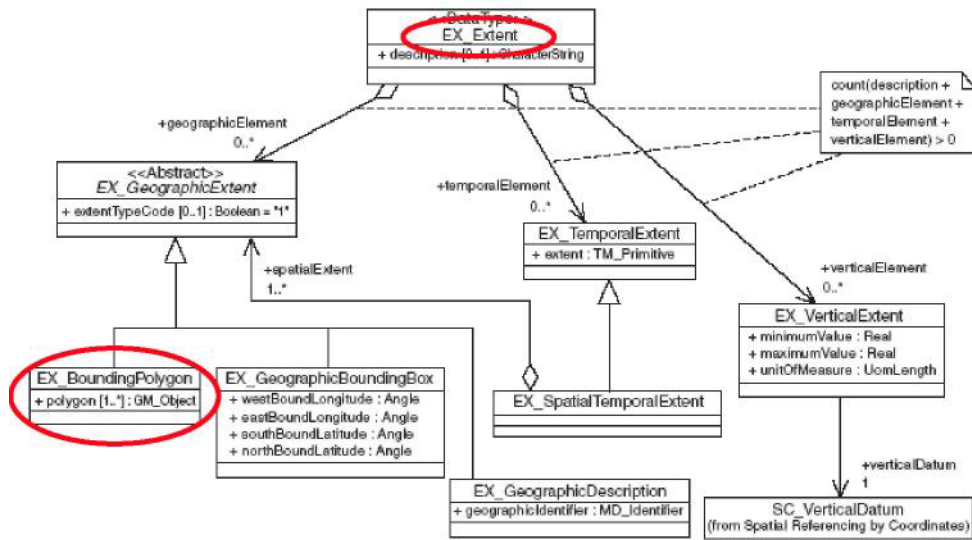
<<DataType>>
EX_Extent
+ description [0..1] : CharacterString

count(description + geographicElement + temporalElement + verticalElement) > 0

+geographicElement
0..*

<<Abstract>>
EX_GeographicExtent
+ extentTypeCode [0..1] : Boolean = "1"

+temporalElement
0..*

EX_TemporalExtent
+ extent : TM_Primitive

+verticalElement
0..*

+spatialExtent
1..*

EX_VerticalExtent
+ minimumValue : Real
+ maximumValue : Real
+ unitOfMeasure : UomLength

EX_BoundingPolygon
+ polygon [1..*] : GM_Object

EX_GeographicBoundingBox
+ westBoundLongitude : Angle
+ eastBoundLongitude : Angle
+ southBoundLatitude : Angle
+ northBoundLatitude : Angle

EX_SpatialTemporalExtent

+verticalDatum
1

EX_GeographicDescription
+ geographicIdentifier : MD_Identifier

SC_VerticalDatum
(from Spatial Referencing by Coordinates)